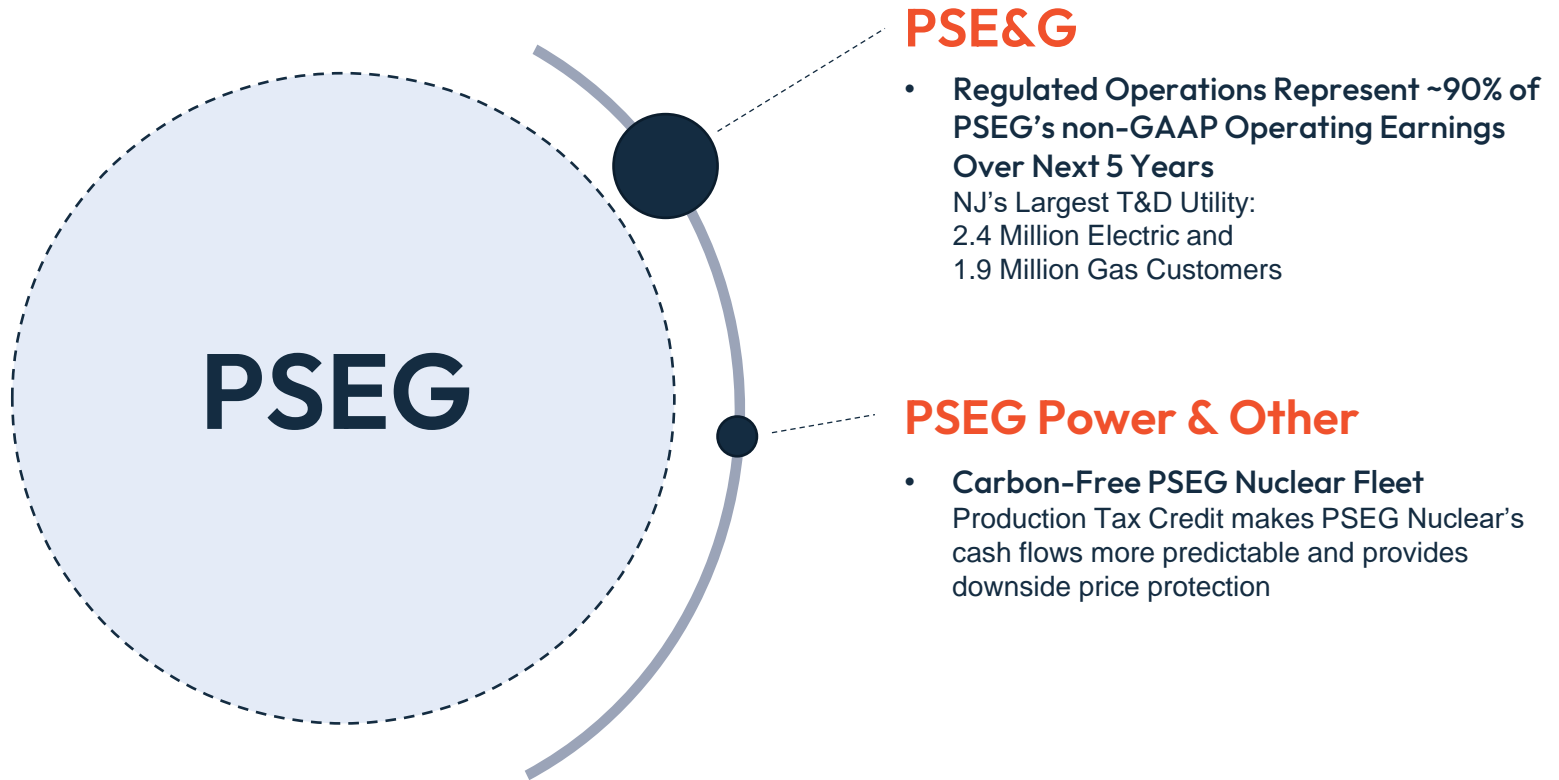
PSEG

PSE&G

- Regulated Operations Represent ~90% of PSEG's non-GAAP Operating Earnings Over Next 5 Years
NJ's Largest T&D Utility:
2.4 Million Electric and
1.9 Million Gas Customers

PSEG Power & Other

- Carbon-Free PSEG Nuclear Fleet
Production Tax Credit makes PSEG Nuclear's cash flows more predictable and provides downside price protection